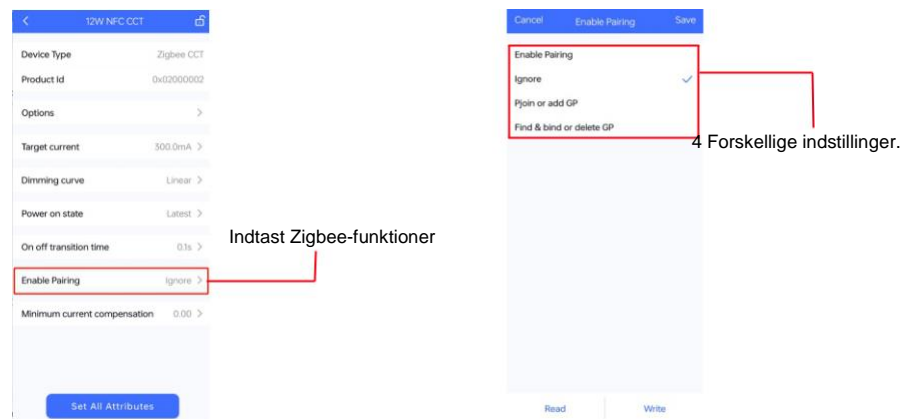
<
12W NFC CCT

Device Type Zigbee CCT
Product Id 0x02000002
Options >
Target current 300.0mA >
Dimming curve Linear >
Power on state Latest >
On off transition time 0.1s >
Enable Pairing Ignore >
Minimum current compensation 0.00 >

Set All Attributes

Indtast Zigbee-funktioner

Cancel Enable Pairing Save

Enable Pairing
Ignore
Pjoin or add GP
Find & bind or delete GP

4 Forskellige indstillinger.

Read Write